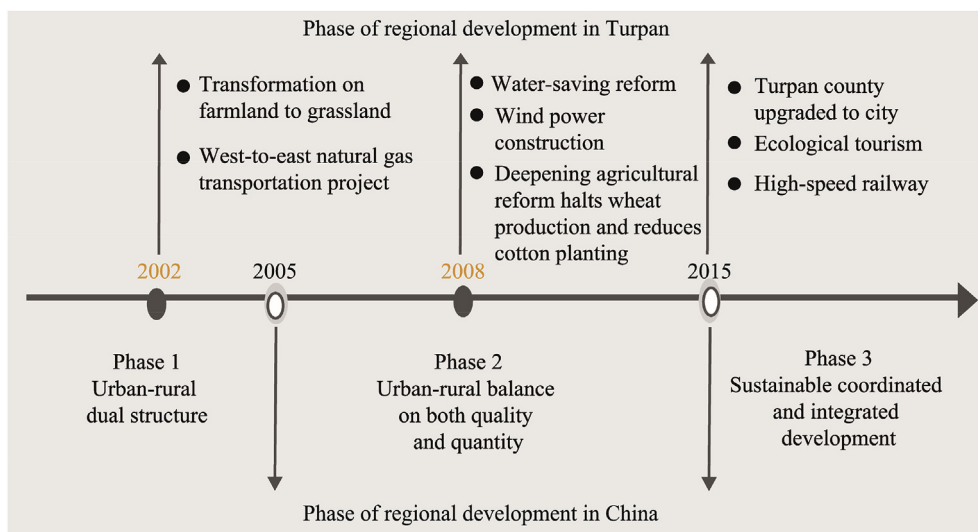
Phase of regional development in Turpan

Transformation on farmland to grassland

West-to-east natural gas transportation project

Water-saving reform

Wind power construction

Deepening agricultural reform halts wheat production and reduces cotton planting

Turpan county upgraded to city

Ecological tourism

High-speed railway

2002

2005

2008

2015

Phase 1
Urban-rural dual structure

Phase 2
Urban-rural balance on both quality and quantity

Phase 3
Sustainable coordinated and integrated development

Phase of regional development in China